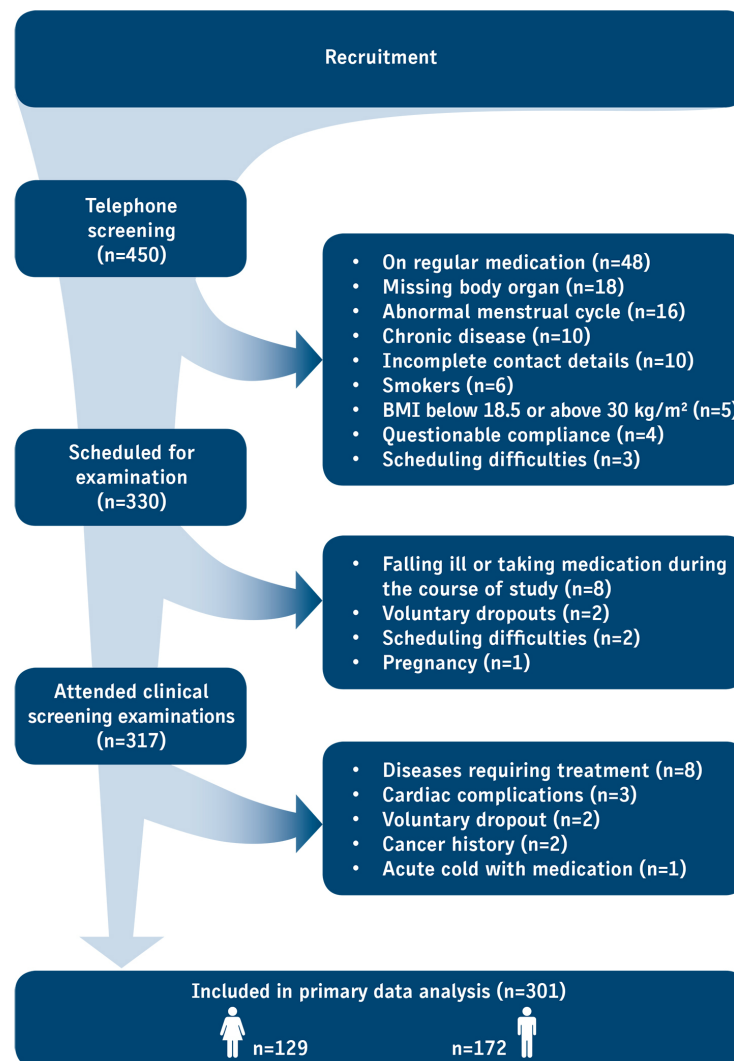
Recruitment

Telephone screening (n=450)

- On regular medication (n=48)
- Missing body organ (n=18)
- Abnormal menstrual cycle (n=16)
- Chronic disease (n=10)
- Incomplete contact details (n=10)
- Smokers (n=6)
- BMI below 18.5 or above 30 kg/m² (n=5
- Questionable compliance (n=4)
- Scheduling difficulties (n=3)

Scheduled for examination (n=330)

- Falling ill or taking medication during the course of study (n=8)
- Voluntary dropouts (n=2)
- Scheduling difficulties (n=2)
- Pregnancy (n=1)

Attended clinical screening examinations (n=317)

- Diseases requiring treatment (n=8)
- Cardiac complications (n=3)
- Voluntary dropout (n=2)
- Cancer history (n=2)
- Acute cold with medication (n=1)

Included in primary data analysis (n=301)

n=129 n=172